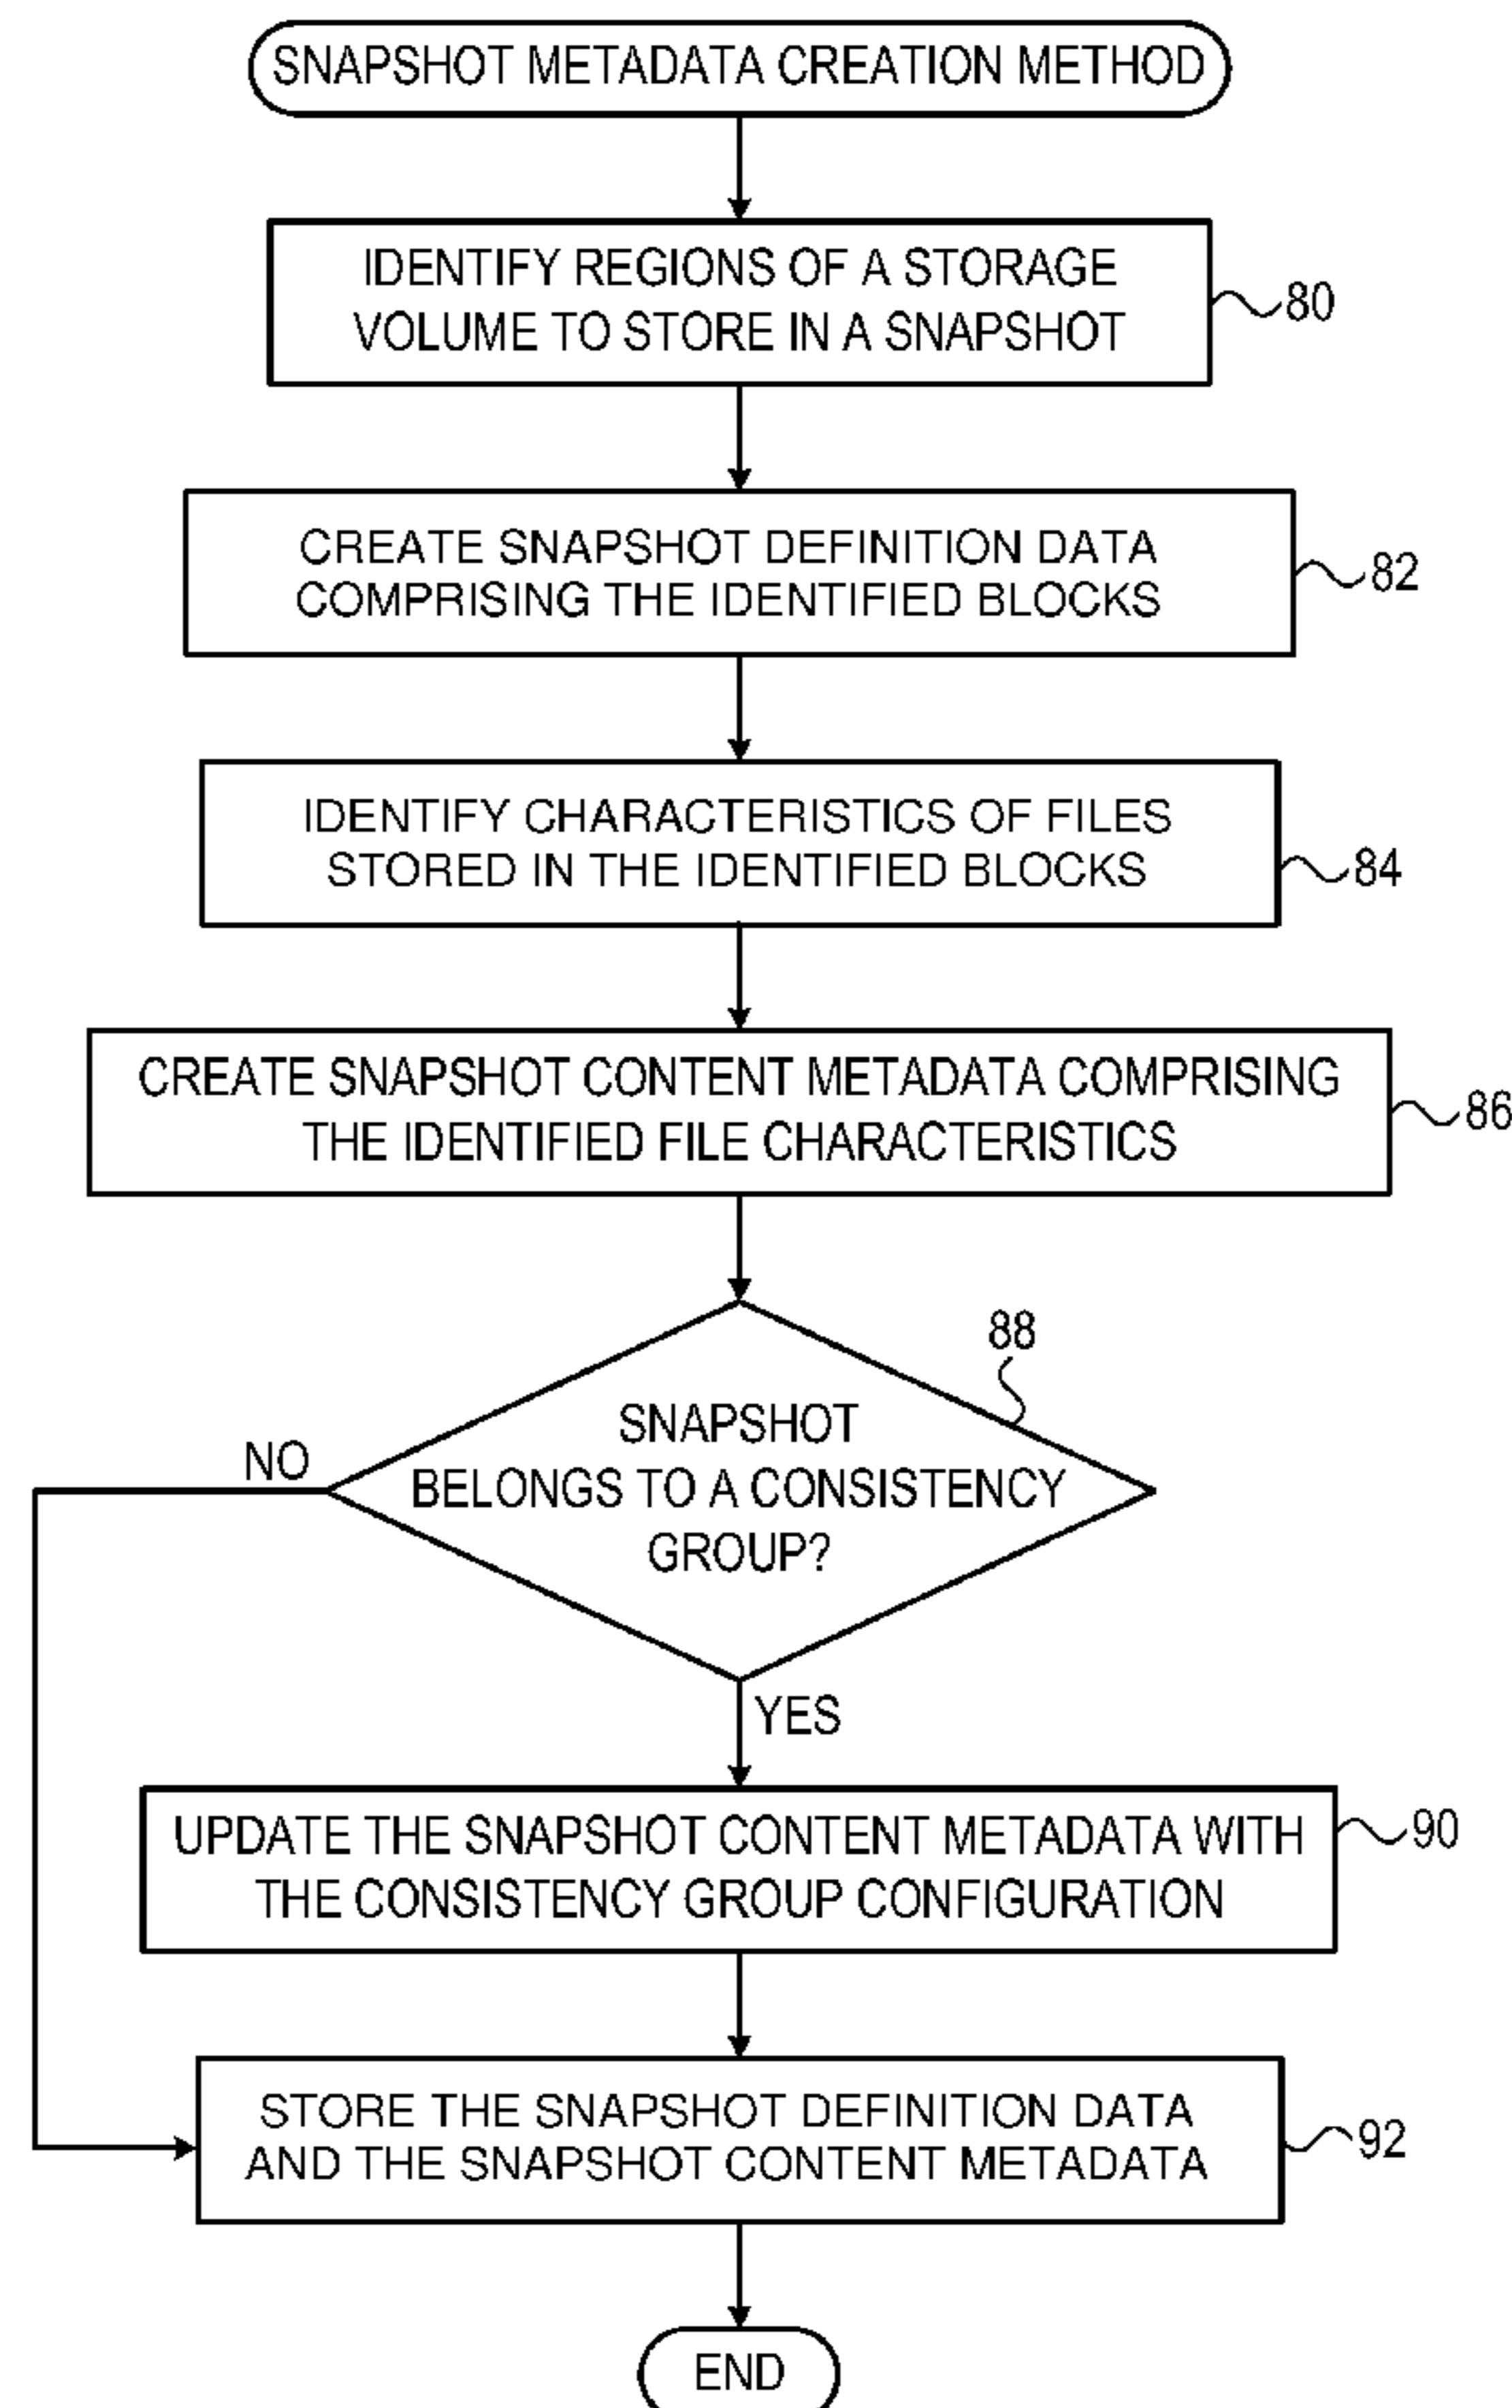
SNAPSHOT METADATA CREATION METHOD

IDENTIFY REGIONS OF A STORAGE VOLUME TO STORE IN A SNAPSHOT

80

CREATE SNAPSHOT DEFINITION DATA COMPRISING THE IDENTIFIED BLOCKS

82

IDENTIFY CHARACTERISTICS OF FILES STORED IN THE IDENTIFIED BLOCKS

84

CREATE SNAPSHOT CONTENT METADATA COMPRISING THE IDENTIFIED FILE CHARACTERISTICS

86

88

SNAPSHOT BELONGS TO A CONSISTENCY GROUP?

NO

YES

UPDATE THE SNAPSHOT CONTENT METADATA WITH THE CONSISTENCY GROUP CONFIGURATION

90

STORE THE SNAPSHOT DEFINITION DATA AND THE SNAPSHOT CONTENT METADATA

92

END